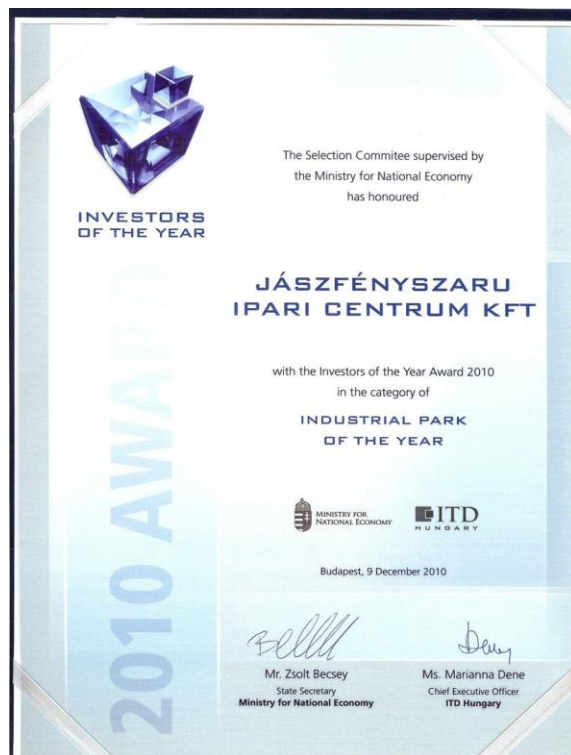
INVESTORS OF THE YEAR

The Selection Commitee supervised by the Ministry for National Economy has honoured

JÁSZFÉNYSZARU IPARI CENTRUM KFT

with the Investors of the Year Award 2010 in the category of

INDUSTRIAL PARK OF THE YEAR

MINISTRY FOR NATIONAL ECONOMY

ITD HUNGARY

Budapest, 9 December 2010

Mr. Zsolt Becsey
State Secretary
Ministry for National Economy

Ms. Marianna Dene
Chief Executive Officer
ITD Hungary

2010 AWARD